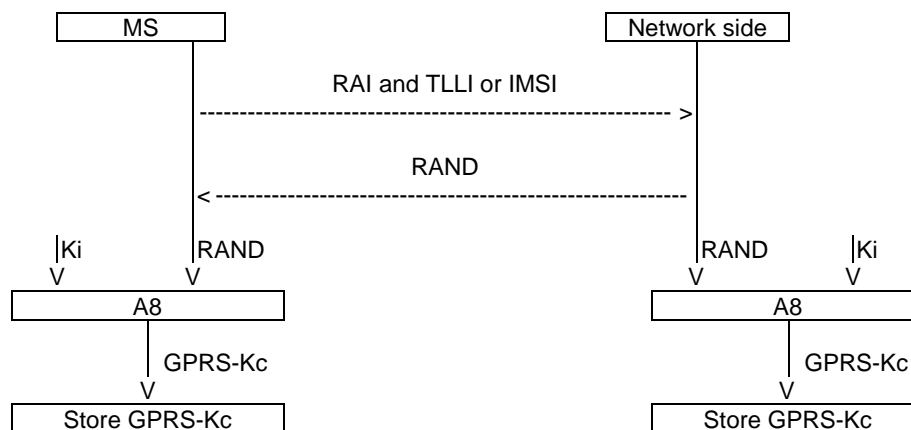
MS

Network side

RAI and TLLI or IMSI

-------------------------------------------------------------- >

RAND

< --------------------------------------------------------------

Ki
V

RAND
V

A8

GPRS-Kc
V

Store GPRS-Kc

RAND
V

Ki
V

A8

GPRS-Kc
V

Store GPRS-Kc